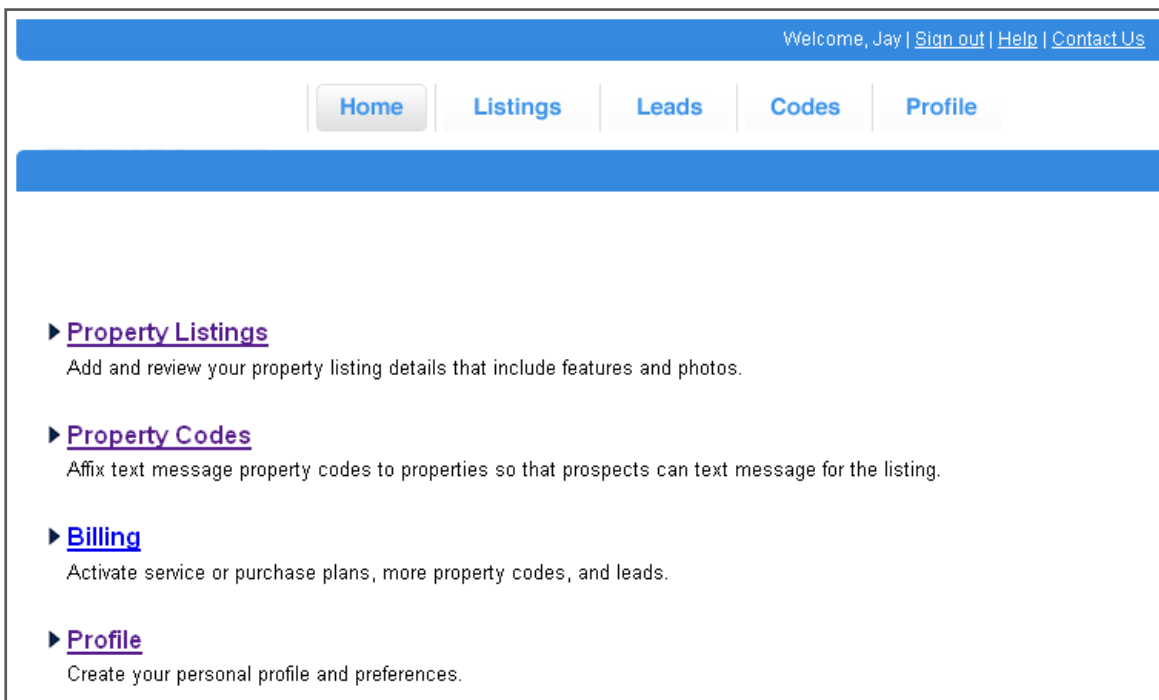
Welcome, Jay | Sign out | Help | Contact Us

Home | Listings | Leads | Codes | Profile

Property Listings
Add and review your property listing details that include features and photos.

Property Codes
Affix text message property codes to properties so that prospects can text message for the listing.

Billing
Activate service or purchase plans, more property codes, and leads.

Profile
Create your personal profile and preferences.